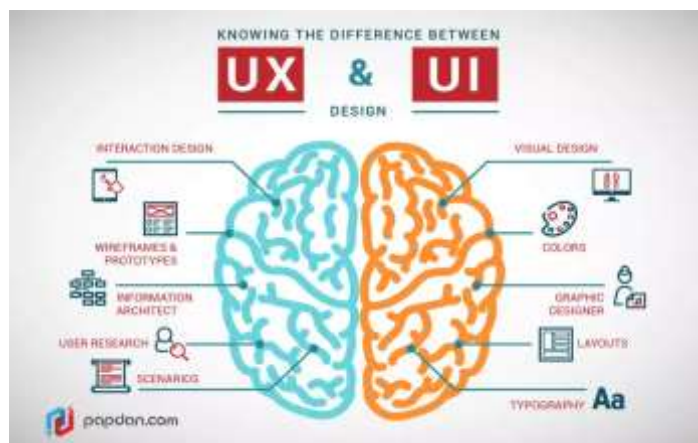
KNOWING THE DIFFERENCE BETWEEN

UX & UI

DESIGN

INTERACTION DESIGN

WIREFRAMES & PROTOTYPES

INFORMATION ARCHITECT

USER RESEARCH

SCENARIOS

VISUAL DESIGN

COLORS

GRAPHIC DESIGNER

LAYOUTS

TYPOGRAPHY

Aa

popdon.com